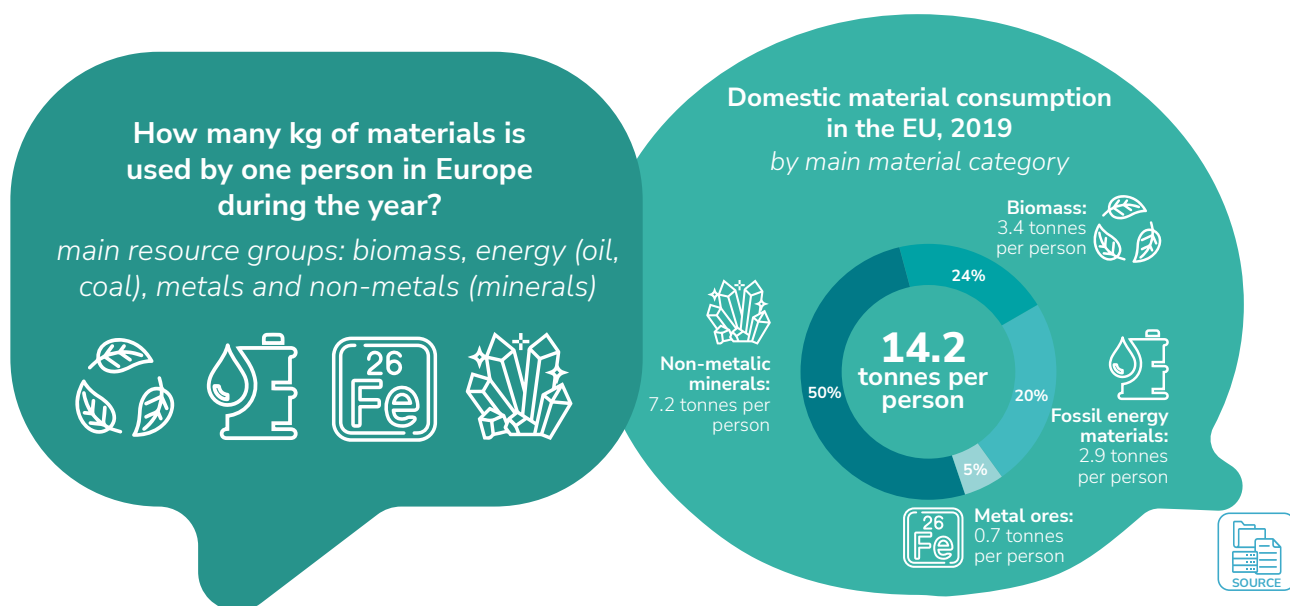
How many kg of materials is used by one person in Europe during the year?

main resource groups: biomass, energy (oil, coal), metals and non-metals (minerals)

26
Fe

Domestic material consumption in the EU, 2019

by main material category

Biomass: 3.4 tonnes per person

24%

14.2 tonnes per person

Non-metalic minerals: 7.2 tonnes per person

50%

20%

Fossil energy materials: 2.9 tonnes per person

5%

26
Fe

Metal ores: 0.7 tonnes per person

SOURCE